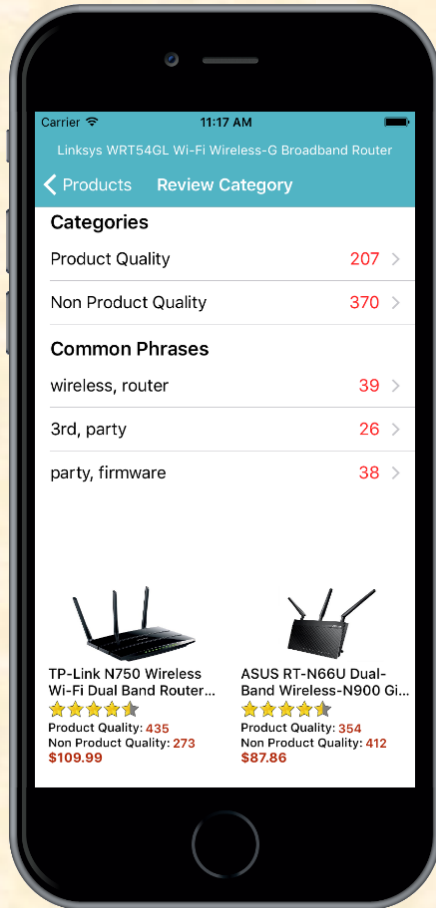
Carrier 11:17 AM

Linksys WRT54GL Wi-Fi Wireless-G Broadband Router

< Products Review Category

Categories

Product Quality 207 >

Non Product Quality 370 >

Common Phrases

wireless, router 39 >

3rd, party 26 >

party, firmware 38 >

TP-Link N750 Wireless Wi-Fi Dual Band Router...
Product Quality: 435
Non Product Quality: 273
$109.99

ASUS RT-N66U Dual-Band Wireless-N900 Gi...
Product Quality: 354
Non Product Quality: 412
$87.86